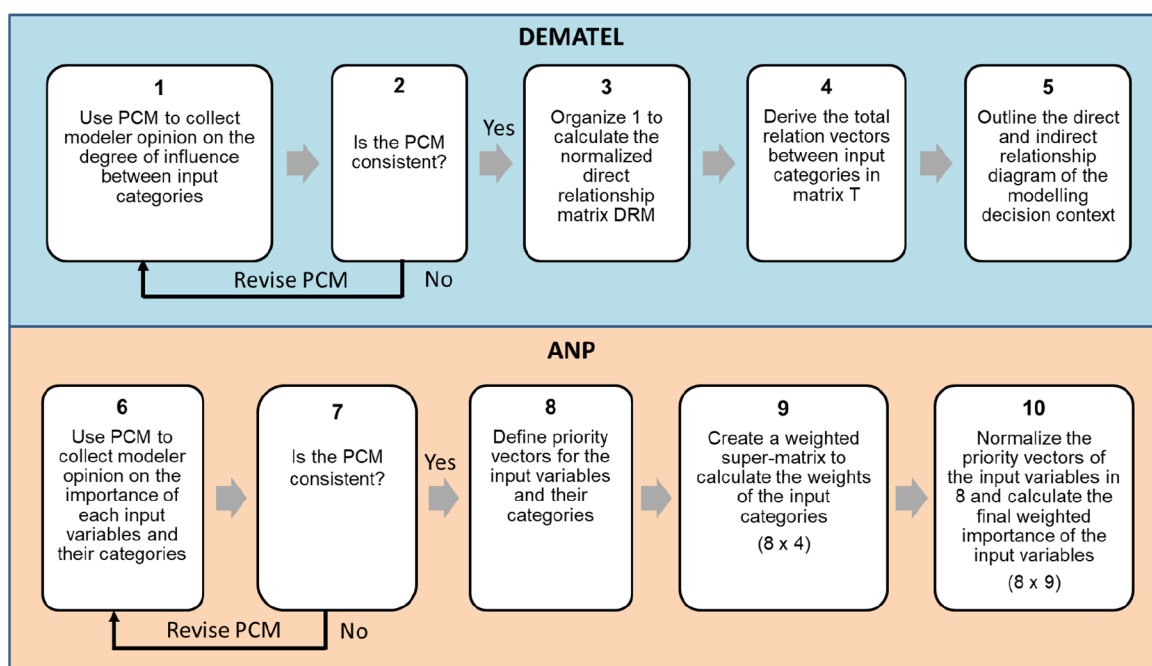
DEMATEL

1
Use PCM to collect modeler opinion on the degree of influence between input categories

2
Is the PCM consistent?

Yes

3
Organize 1 to calculate the normalized direct relationship matrix DRM

4
Derive the total relation vectors between input categories in matrix T

5
Outline the direct and indirect relationship diagram of the modelling decision context

Revise PCM

No

ANP

6
Use PCM to collect modeler opinion on the importance of each input variables and their categories

7
Is the PCM consistent?

Yes

8
Define priority vectors for the input variables and their categories

9
Create a weighted super-matrix to calculate the weights of the input categories
(8 x 4)

10
Normalize the priority vectors of the input variables in 8 and calculate the final weighted importance of the input variables
(8 x 9)

Revise PCM

No